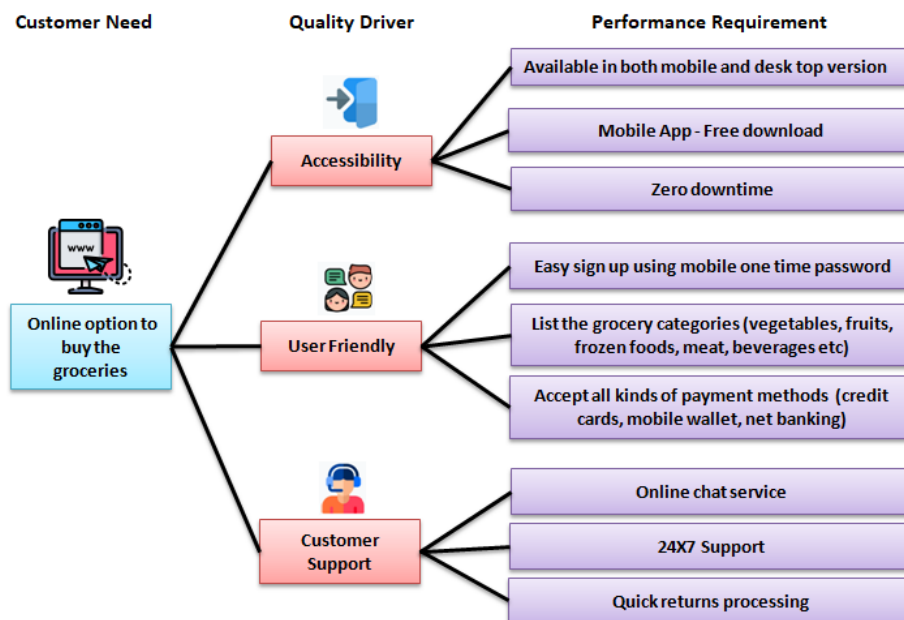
Customer Need

Quality Driver

Performance Requirement

www

Online option to buy the groceries

Accessibility

Available in both mobile and desk top version

Mobile App - Free download

Zero downtime

User Friendly

Easy sign up using mobile one time password

List the grocery categories (vegetables, fruits, frozen foods, meat, beverages etc)

Accept all kinds of payment methods (credit cards, mobile wallet, net banking)

Customer Support

Online chat service

24X7 Support

Quick returns processing